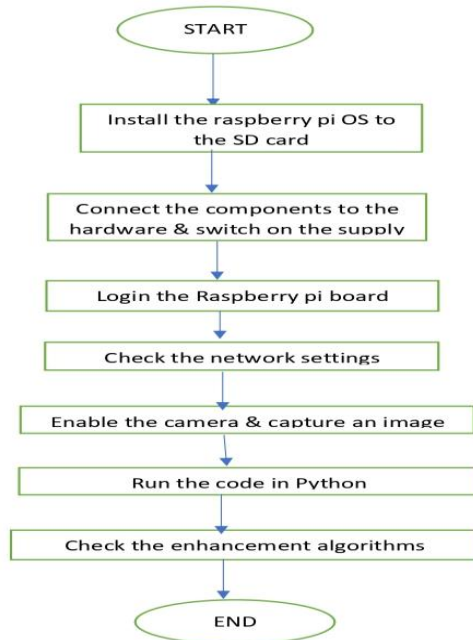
START

Install the raspberry pi OS to the SD card

Connect the components to the hardware & switch on the supply

Login the Raspberry pi board

Check the network settings

Enable the camera & capture an image

Run the code in Python

Check the enhancement algorithms

END